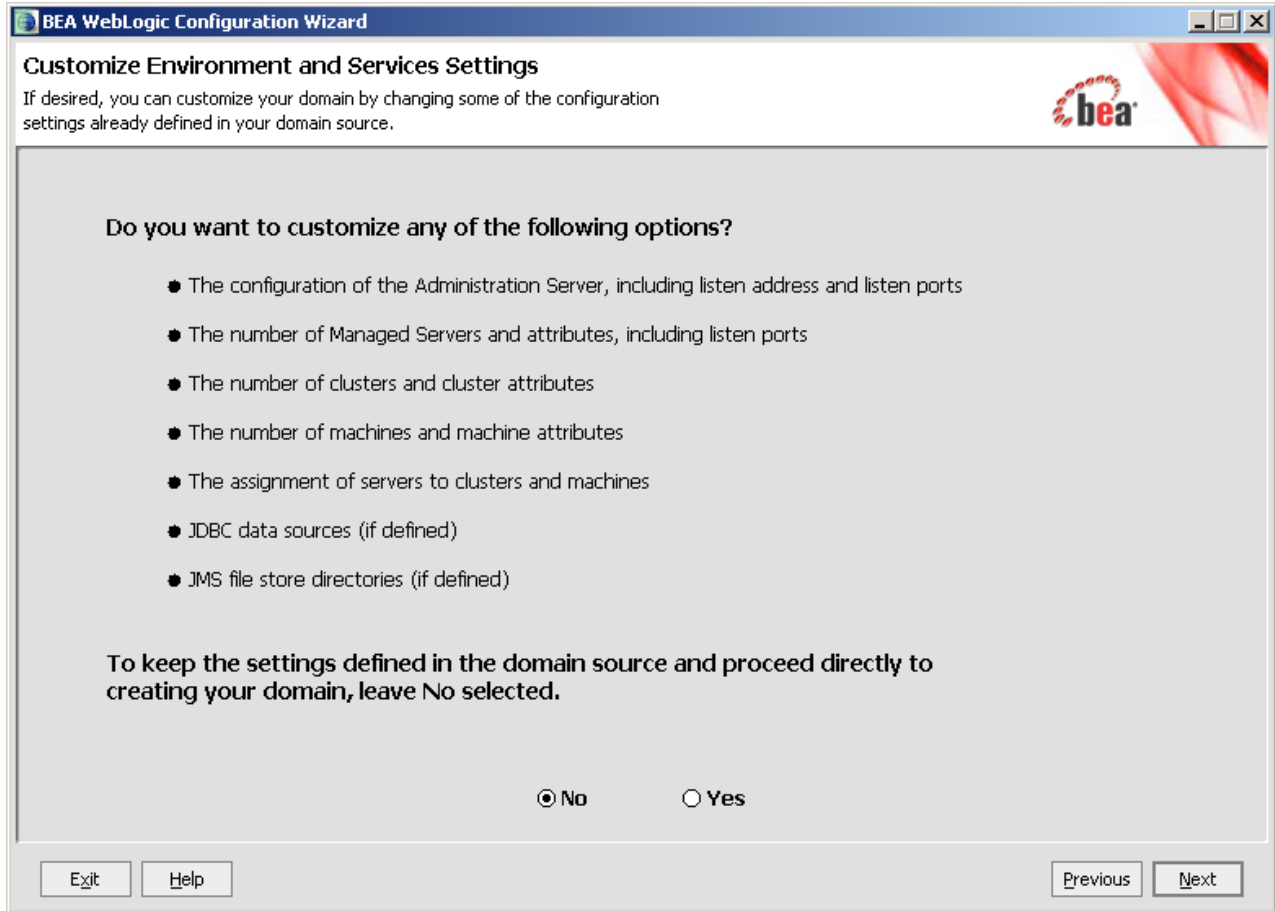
BEA WebLogic Configuration Wizard

Customize Environment and Services Settings

If desired, you can customize your domain by changing some of the configuration settings already defined in your domain source.

bea

Do you want to customize any of the following options?

- The configuration of the Administration Server, including listen address and listen ports
- The number of Managed Servers and attributes, including listen ports
- The number of clusters and cluster attributes
- The number of machines and machine attributes
- The assignment of servers to clusters and machines
- JDBC data sources (if defined)
- JMS file store directories (if defined)

To keep the settings defined in the domain source and proceed directly to creating your domain, leave No selected.

No Yes

Exit Help Previous Next